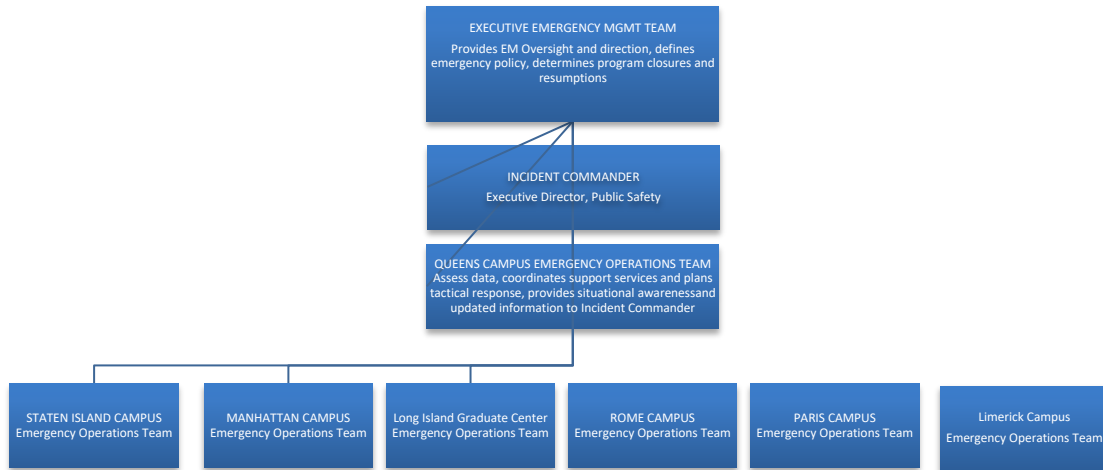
EXECUTIVE EMERGENCY MGMT TEAM
Provides EM Oversight and direction, defines emergency policy, determines program closures and resumptions

INCIDENT COMMANDER
Executive Director, Public Safety

QUEENS CAMPUS EMERGENCY OPERATIONS TEAM
Assess data, coordinates support services and plans tactical response, provides situational awarenessand updated information to Incident Commander

STATEN ISLAND CAMPUS
Emergency Operations Team

MANHATTAN CAMPUS
Emergency Operations Team

Long Island Graduate Center
Emergency Operations Team

ROME CAMPUS
Emergency Operations Team

PARIS CAMPUS
Emergency Operations Team

Limerick Campus
Emergency Operations Team